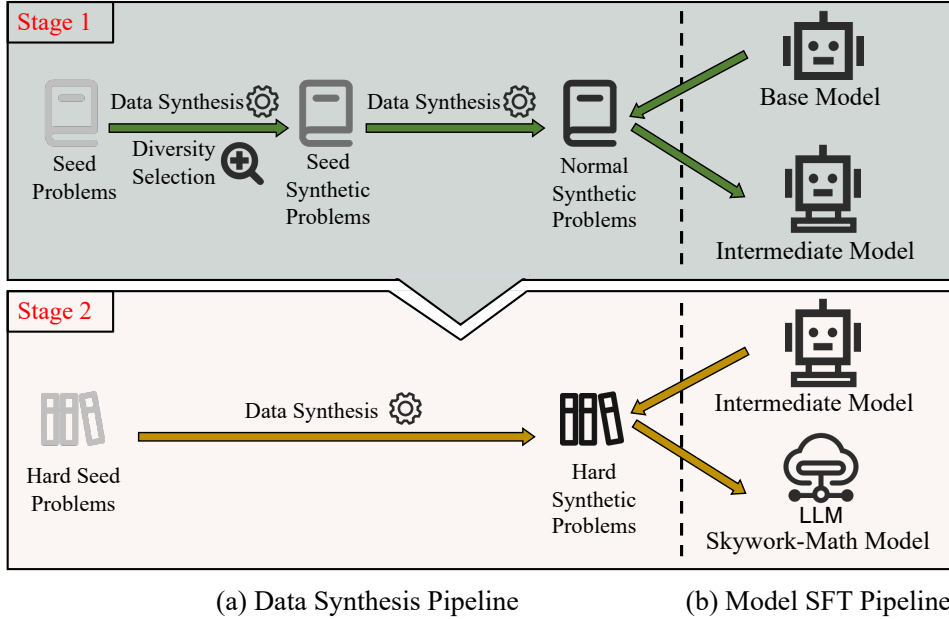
Stage 1

Seed Problems

Data Synthesis

Diversity Selection

Seed Synthetic Problems

Data Synthesis

Normal Synthetic Problems

Base Model

Intermediate Model

Stage 2

Hard Seed Problems

Data Synthesis

Hard Synthetic Problems

Intermediate Model

LLM

Skywork-Math Model

(a) Data Synthesis Pipeline

(b) Model SFT Pipeline